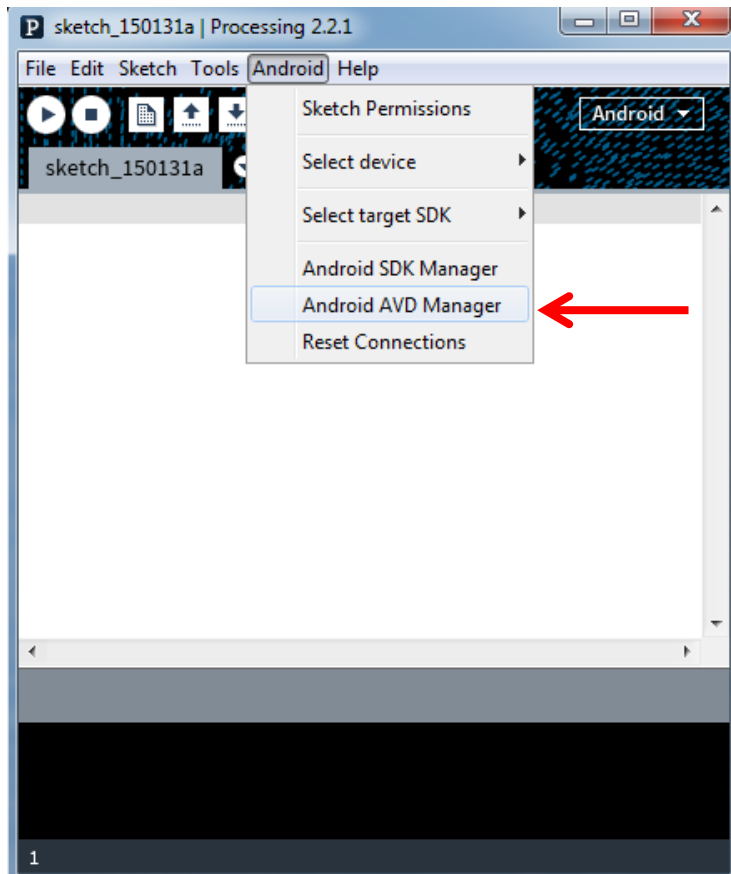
P sketch_150131a | Processing 2.2.1

File Edit Sketch Tools Android Help

Android

sketch_150131a

Sketch Permissions

Select device

Select target SDK

Android SDK Manager

Android AVD Manager

Reset Connections

1